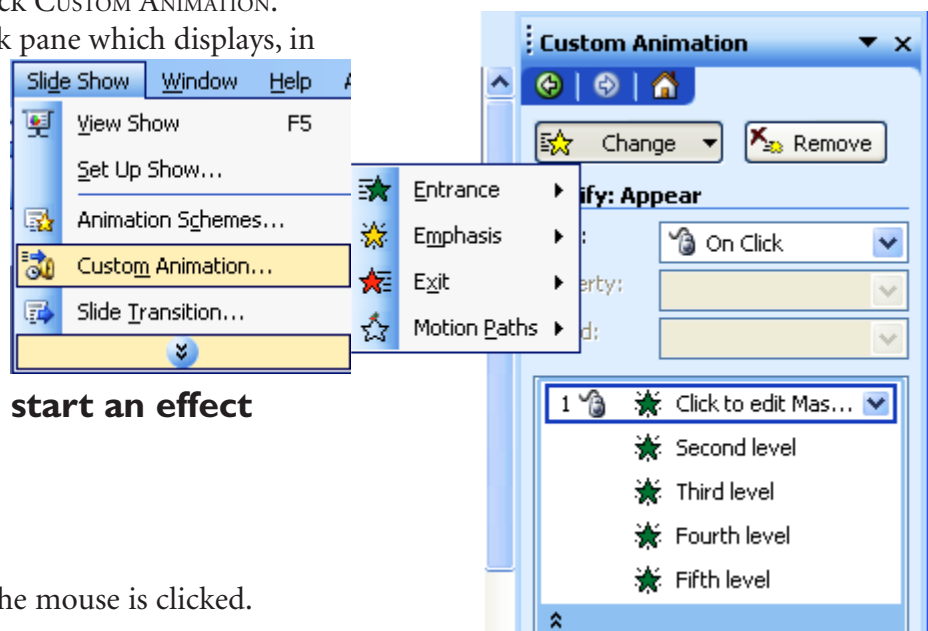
ck Custom Animation.
k pane which displays, in

Slide Show | Window | Help

View Show F5
Set Up Show...
Animation Schemes...
Custom Animation...
Slide Transition...

Entrance
Emphasis
Exit
Motion Paths

start an effect

he mouse is clicked.

Custom Animation

Change
Remove

ify: Appear
:
On Click
erty:
d:

1 Click to edit Mas...
Second level
Third level
Fourth level
Fifth level